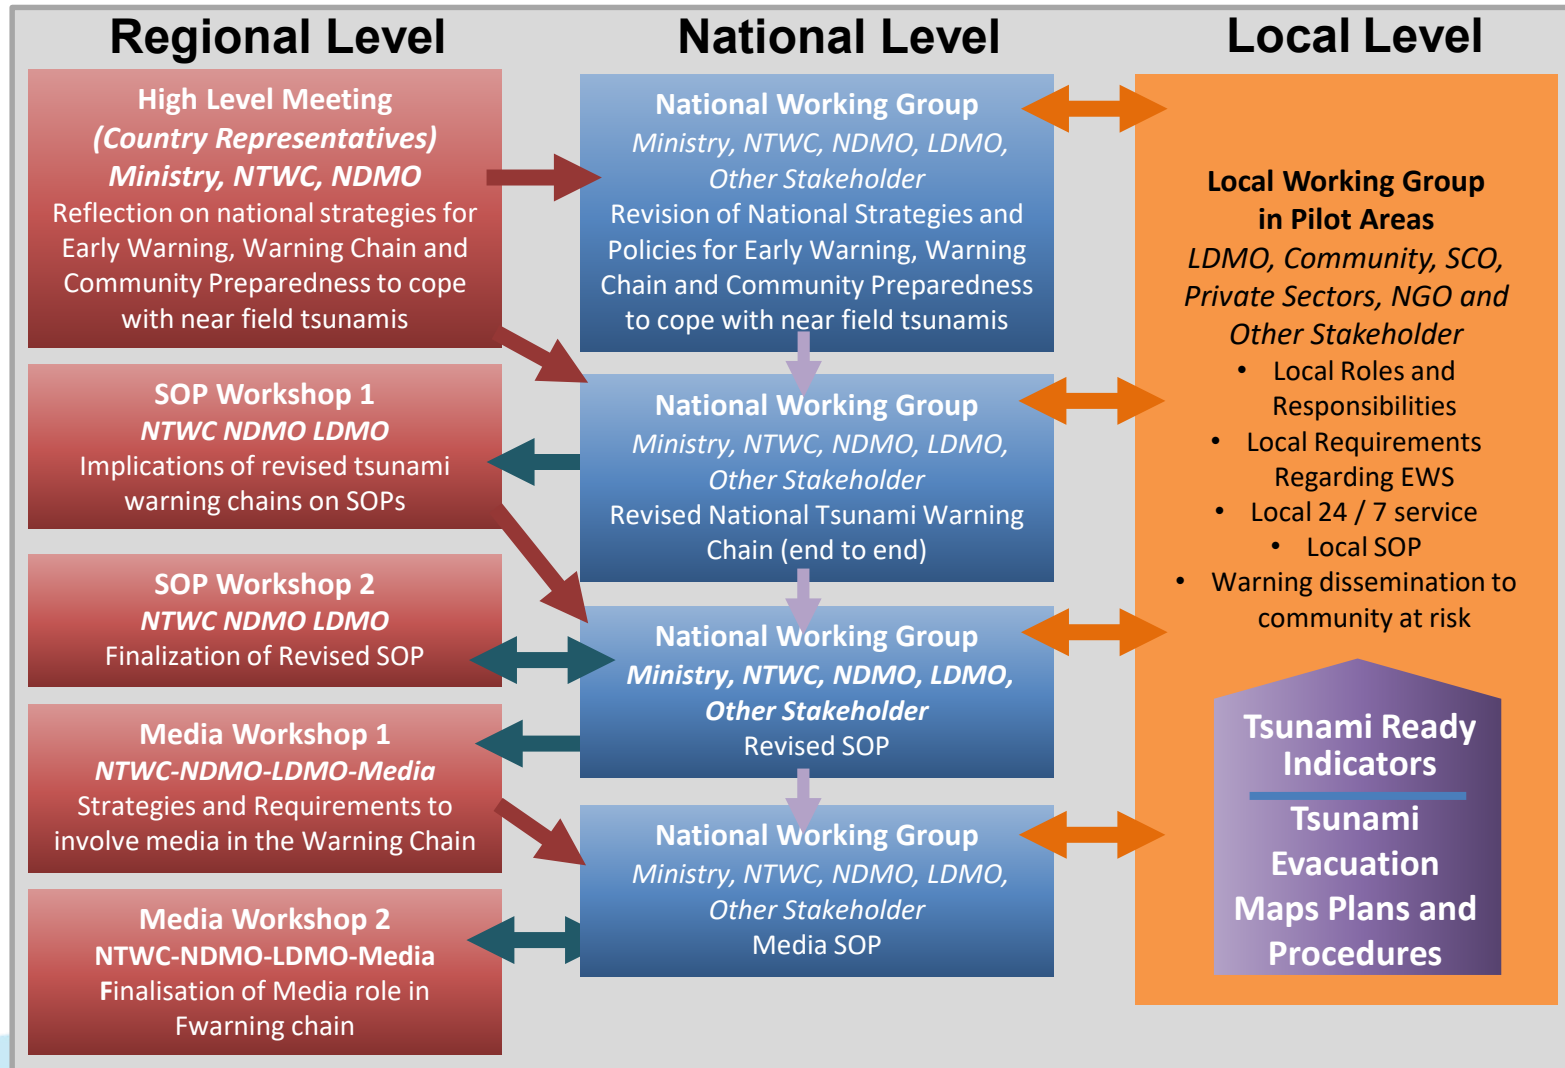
Regional Level

National Level

Local Level

High Level Meeting
(Country Representatives)
Ministry, NTWC, NDMO
Reflection on national strategies for Early Warning, Warning Chain and Community Preparedness to cope with near field tsunamis

SOP Workshop 1
NTWC NDMO LDMO
Implications of revised tsunami warning chains on SOPs

SOP Workshop 2
NTWC NDMO LDMO
Finalization of Revised SOP

Media Workshop 1
NTWC-NDMO-LDMO-Media
Strategies and Requirements to involve media in the Warning Chain

Media Workshop 2
NTWC-NDMO-LDMO-Media
Finalisation of Media role in Fwarning chain

National Working Group
Ministry, NTWC, NDMO, LDMO, Other Stakeholder
Revision of National Strategies and Policies for Early Warning, Warning Chain and Community Preparedness to cope with near field tsunamis

National Working Group
Ministry, NTWC, NDMO, LDMO, Other Stakeholder
Revised National Tsunami Warning Chain (end to end)

National Working Group
Ministry, NTWC, NDMO, LDMO, Other Stakeholder
Revised SOP

National Working Group
Ministry, NTWC, NDMO, LDMO, Other Stakeholder
Media SOP

Local Working Group in Pilot Areas
LDMO, Community, SCO, Private Sectors, NGO and Other Stakeholder
• Local Roles and Responsibilities
• Local Requirements Regarding EWS
• Local 24 / 7 service
• Local SOP
• Warning dissemination to community at risk

Tsunami Ready Indicators

Tsunami Evacuation Maps Plans and Procedures